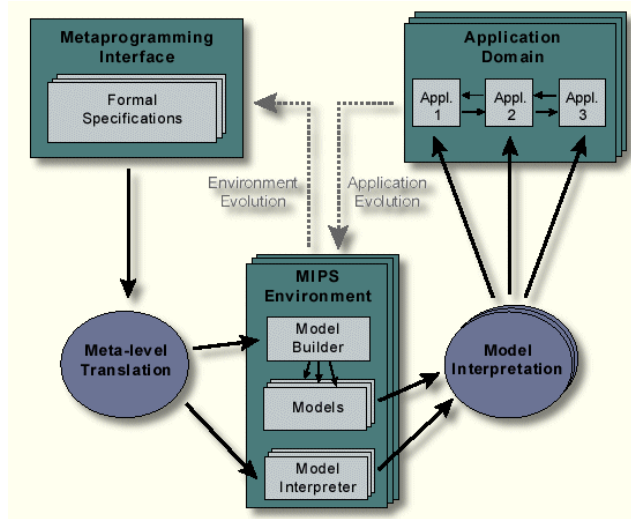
Metaprogramming Interface

Formal Specifications

Application Domain

Appl. 1

Appl. 2

Appl. 3

Environment Evolution

Application Evolution

MIPS Environment

Model Builder

Models

Model Interpreter

Meta-level Translation

Model Interpretation